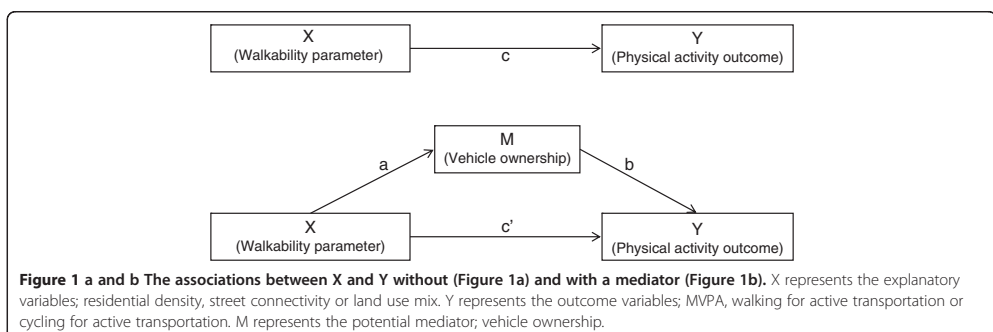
X
(Walkability parameter)

c

Y
(Physical activity outcome)

M
(Vehicle ownership)

a

b

X
(Walkability parameter)

c'

Y
(Physical activity outcome)

**Figure 1 a and b The associations between X and Y without (Figure 1a) and with a mediator (Figure 1b).** X represents the explanatory variables; residential density, street connectivity or land use mix. Y represents the outcome variables; MVPA, walking for active transportation or cycling for active transportation. M represents the potential mediator; vehicle ownership.